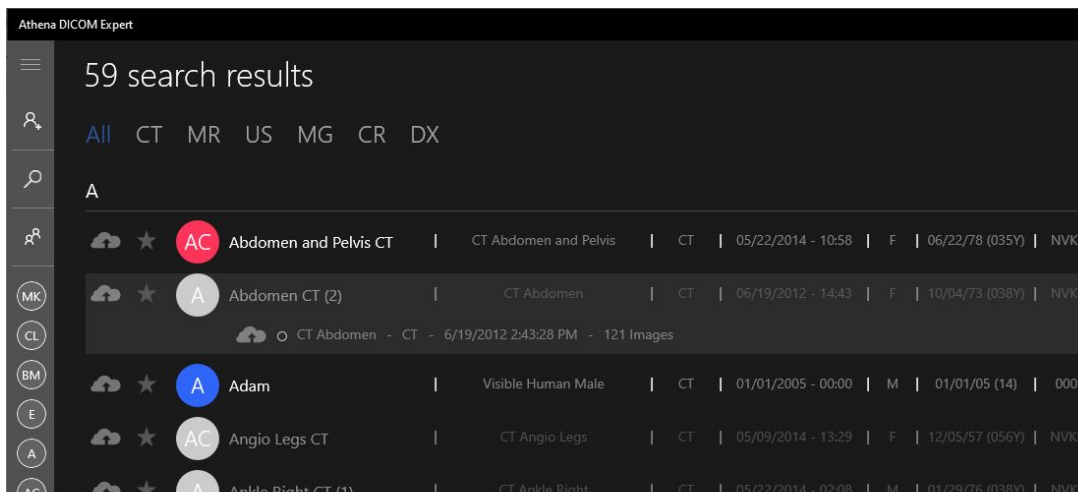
Athena DICOM Expert

59 search results

All CT MR US MG CR DX

A

AC Abdomen and Pelvis CT | CT Abdomen and Pelvis | CT | 05/22/2014 - 10:58 | F | 06/22/78 (035Y) | NVK

A Abdomen CT (2) | CT Abdomen | CT | 06/19/2012 - 14:43 | F | 10/04/73 (038Y) | NVK

CT Abdomen - CT - 6/19/2012 2:43:28 PM - 121 Images

A Adam | Visible Human Male | CT | 01/01/2005 - 00:00 | M | 01/01/05 (14) | 000

AC Angio Legs CT | CT Angio Legs | CT | 05/09/2014 - 13:29 | F | 12/05/57 (056Y) | NVK

A Ankle Right CT (1) | CT Ankle Right | CT | 05/22/2014 - 02:08 | M | 01/29/76 (038Y) | NVK

MK
CL
BM
E
A
AC